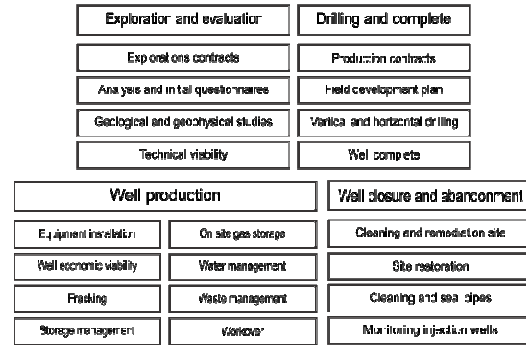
Exploration and evaluation

Exp oral ons contracts

Ana yeis and in tial questionnaires

Geological and geophysical studies

Technical visibility

Drilling and complete

Production contracts

Field development plan

Vertica and horizontal drilling

Wel compete

Well production

Equipment installation

Well economic viability

Fracking

Storage management

On site gas storage

Water management

Waste management

Workover

Well closure and abanconment

Cleaning and remediat on site

Site restoration

Cleaning and sea pipes

Monitoring injection wells